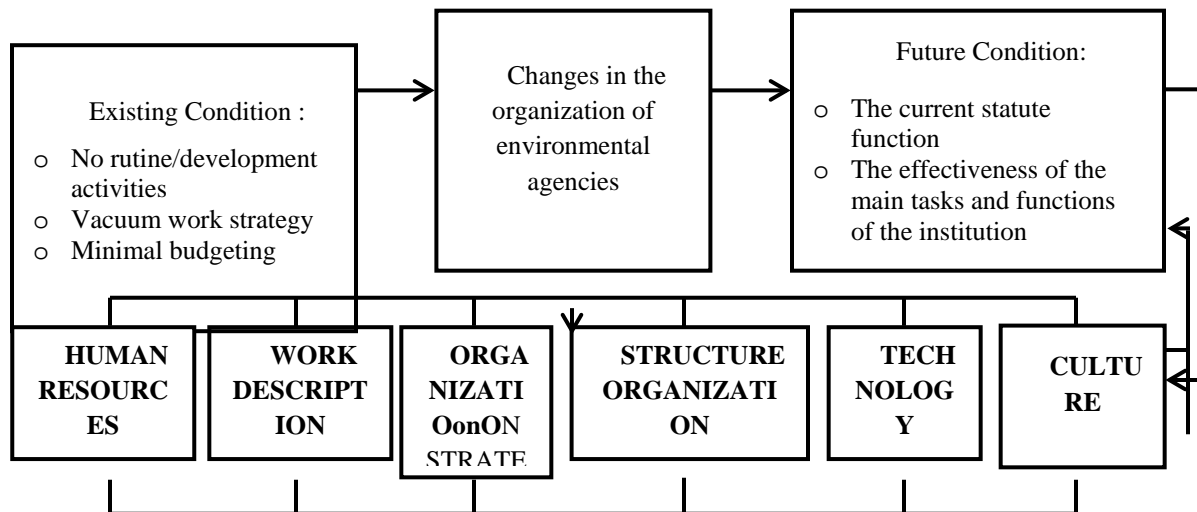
Existing Condition :

o No rutine/development activities
o Vacuum work strategy
o Minimal budgeting

Changes in the organization of environmental agencies

Future Condition:

o The current statute function
o The effectiveness of the main tasks and functions of the institution

HUMAN RESOURC ES

WORK DESCRIPT ION

ORGA NIZATI OonON STRATE

STRUCTURE ORGANIZATI ON

TECH NOLOG Y

CULTU RE